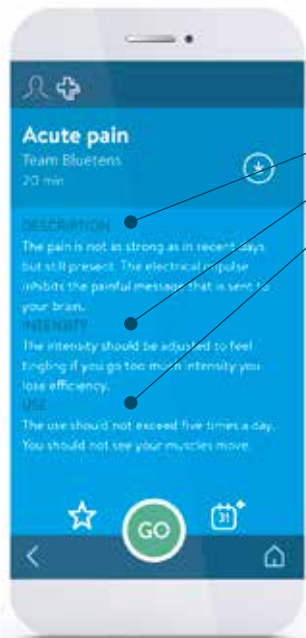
Acute pain
Team Bluetens
20 min

DESCRIPTION
The pain is not as strong as in recent days but still present. The electrical impulse inhibits the painful message that is sent to your brain.

INTENSITY
The intensity should be adjusted to feel tingling if you go too much intensity you lose efficiency.

USE
The use should not exceed five times a day. You should not see your muscles move.

GO

31